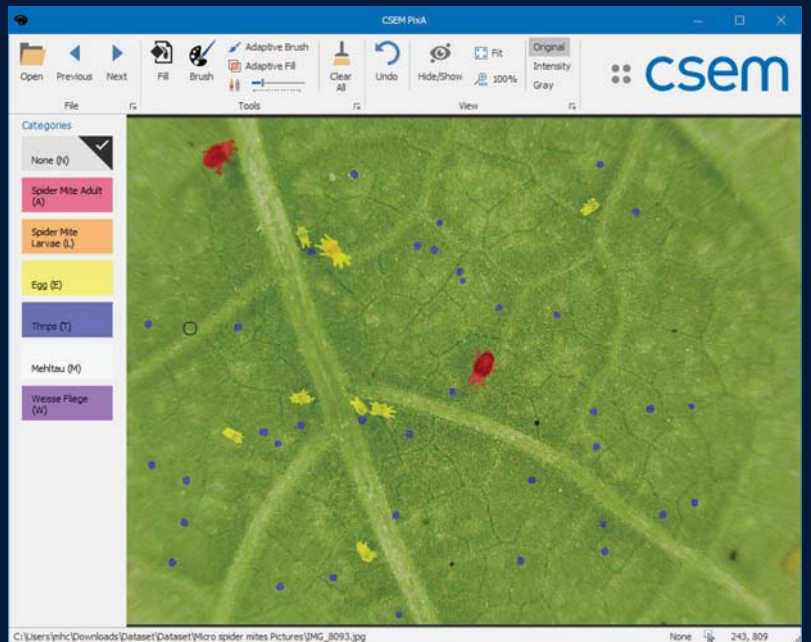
CSEM PixA

Open Previous Next
File

Fill Brush Adaptive Brush Adaptive Fill
Tools

Clear All

Undo

Hide/Show Fit 100%
View

Original Intensity Gray

csem

Categories

None (N)

Spider Mite Adult (A)

Spider Mite Larvae (L)

Egg (E)

Thrips (T)

Mehltau (M)

Weisse Fliege (W)

C:\Users\mhc\Downloads\Dataset\Dataset\Micro spider mites Pictures\IMG_8093.jpg

None 243, 809